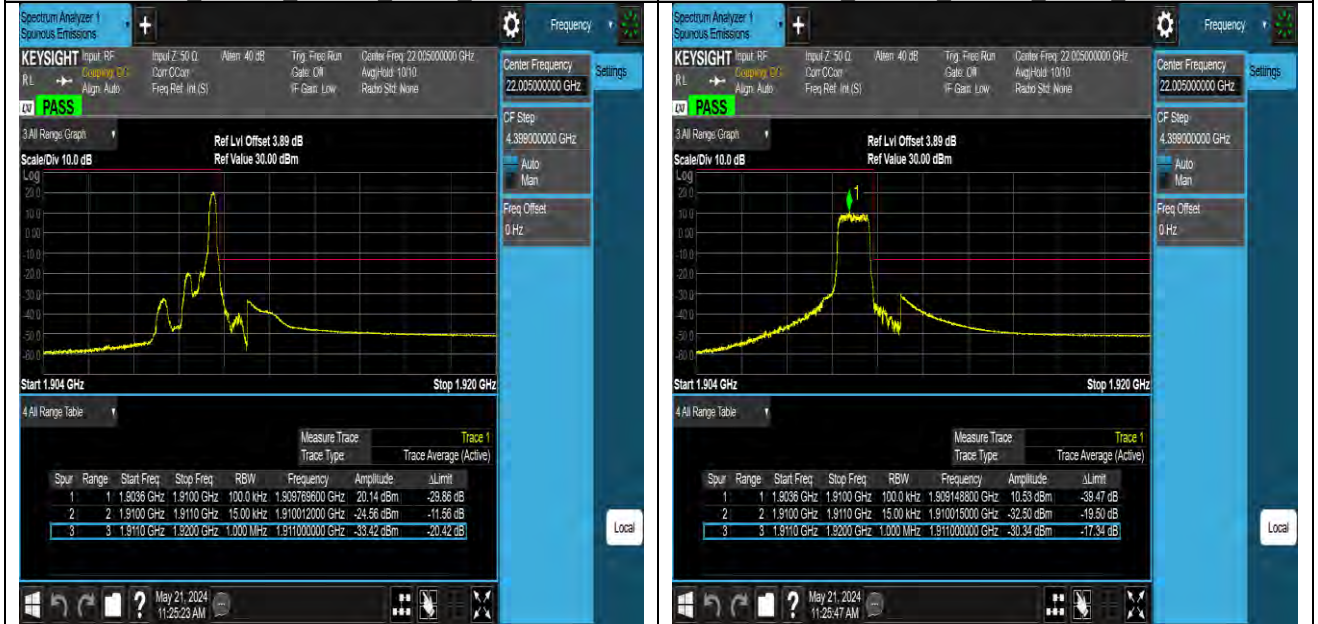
Spectrum Analyzer 1
Spurious Emissions

Frequency

KEYSIGHT Input: RF
RL Coupling: DC
Align: Auto
Input Z: 50 Ω
Corr CCorr
Freq Ref: Int (S)
Atten: 40 dB
Trig: Free Run
Gate: Off
IF Gain: Low
Center Freq: 22.005000000 GHz
Avg|Hold: 10/10
Radio Std: None

PASS

3 All Range Graph
Ref Lvl Offset 3.89 dB
Scale/Div 10.0 dB
Ref Value 30.00 dBm
Log
20.0
10.0
0.00
-10.0
-20.0
-30.0
-40.0
-50.0
-60.0
Start 1.904 GHz
Stop 1.920 GHz

4 All Range Table

| Measure Trace | Trace 1 |
|---|---|
| Trace Type | Trace Average (Active) |

| Spur | Range | Start Freq | Stop Freq | RBW | Frequency | Amplitude | ΔLimit |
|---|---|---|---|---|---|---|---|
| 1 | 1 | 1.9036 GHz | 1.9100 GHz | 100.0 kHz | 1.909769600 GHz | 20.14 dBm | -29.86 dB |
| 2 | 2 | 1.9100 GHz | 1.9110 GHz | 15.00 kHz | 1.910012000 GHz | -24.56 dBm | -11.56 dB |
| 3 | 3 | 1.9110 GHz | 1.9200 GHz | 1.000 MHz | 1.911000000 GHz | -33.42 dBm | -20.42 dB |

Center Frequency
22.005000000 GHz
Settings
CF Step
4.399000000 GHz
Auto
Man
Freq Offset
0 Hz
Local

May 21, 2024
11:25:23 AM

Spectrum Analyzer 1
Spurious Emissions

Frequency

KEYSIGHT Input: RF
RL Coupling: DC
Align: Auto
Input Z: 50 Ω
Corr CCorr
Freq Ref: Int (S)
Atten: 40 dB
Trig: Free Run
Gate: Off
IF Gain: Low
Center Freq: 22.005000000 GHz
Avg|Hold: 10/10
Radio Std: None

PASS

3 All Range Graph
Ref Lvl Offset 3.89 dB
Scale/Div 10.0 dB
Ref Value 30.00 dBm
Log
20.0
10.0
0.00
-10.0
-20.0
-30.0
-40.0
-50.0
-60.0
1
Start 1.904 GHz
Stop 1.920 GHz

4 All Range Table

| Measure Trace | Trace 1 |
|---|---|
| Trace Type | Trace Average (Active) |

| Spur | Range | Start Freq | Stop Freq | RBW | Frequency | Amplitude | ΔLimit |
|---|---|---|---|---|---|---|---|
| 1 | 1 | 1.9036 GHz | 1.9100 GHz | 100.0 kHz | 1.909148800 GHz | 10.53 dBm | -39.47 dB |
| 2 | 2 | 1.9100 GHz | 1.9110 GHz | 15.00 kHz | 1.910015000 GHz | -32.50 dBm | -19.50 dB |
| 3 | 3 | 1.9110 GHz | 1.9200 GHz | 1.000 MHz | 1.911000000 GHz | -30.34 dBm | -17.34 dB |

Center Frequency
22.005000000 GHz
Settings
CF Step
4.399000000 GHz
Auto
Man
Freq Offset
0 Hz
Local

May 21, 2024
11:25:47 AM